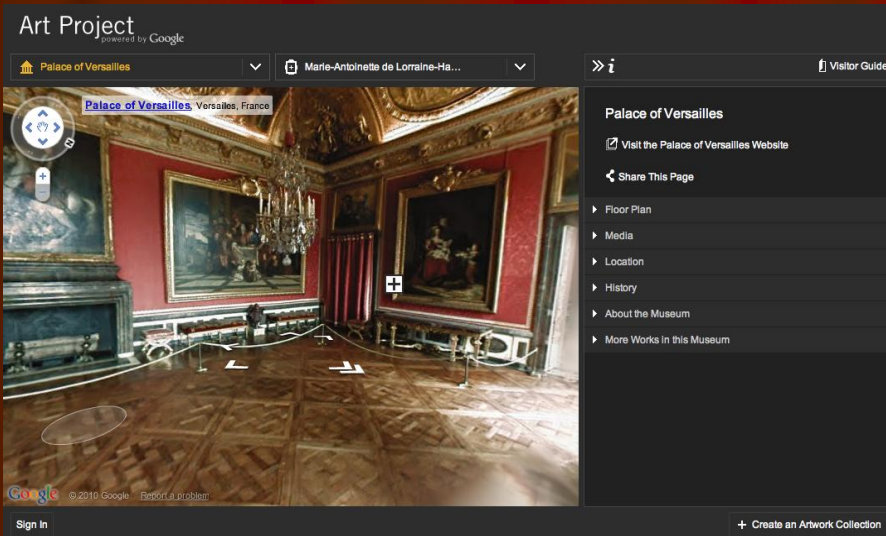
Art Project
powered by Google

Palace of Versailles

Marie-Antoinette de Lorraine-Ha...

Visitor Guide

Palace of Versailles, Versailles, France

Palace of Versailles

Visit the Palace of Versailles Website

Share This Page

Floor Plan

Media

Location

History

About the Museum

More Works in this Museum

Google © 2010 Google Report a problem

Sign In

+ Create an Artwork Collection